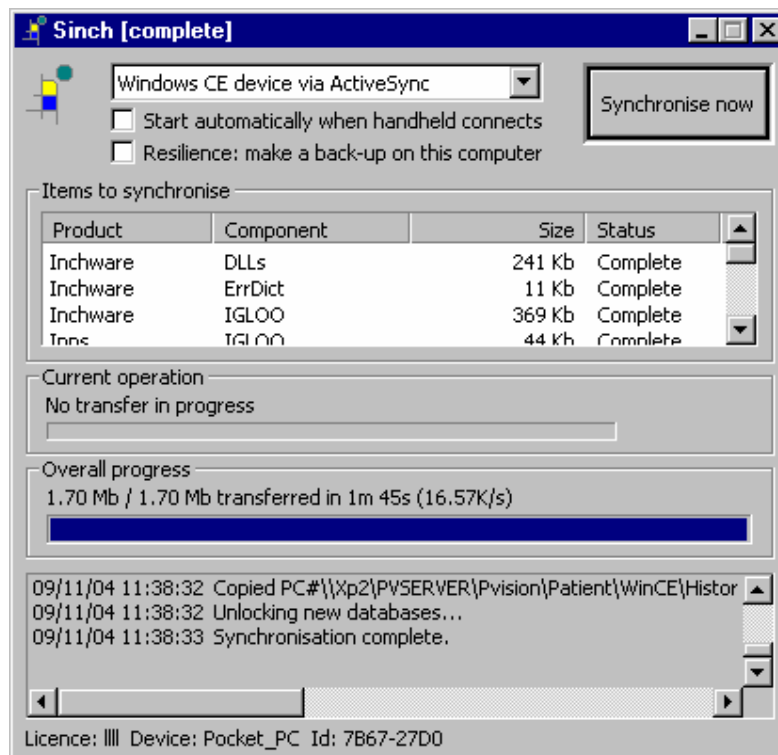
Sinch [complete]

Windows CE device via ActiveSync

Synchronise now

Start automatically when handheld connects

Resilience: make a back-up on this computer

Items to synchronise

| Product | Component | Size | Status |
|---|---|---|---|
| Inchware | DLLs | 241 Kb | Complete |
| Inchware | ErrDict | 11 Kb | Complete |
| Inchware | IGLOO | 369 Kb | Complete |
| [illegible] | IGLOO | 44 Kb | Complete |

Current operation

No transfer in progress

Overall progress

1.70 Mb / 1.70 Mb transferred in 1m 45s (16.57K/s)

09/11/04 11:38:32 Copied PC#\\Xp2\PVSERVER\Pvision\Patient\WinCE\Histor
09/11/04 11:38:32 Unlocking new databases...
09/11/04 11:38:33 Synchronisation complete.

Licence: llll Device: Pocket_PC Id: 7B67-27D0